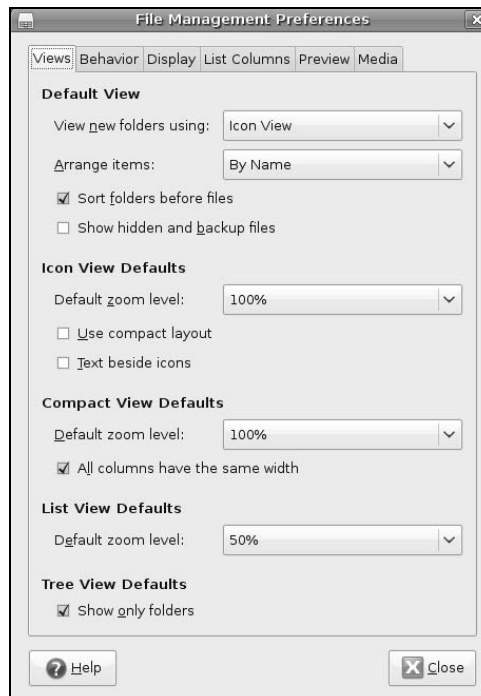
File Management Preferences

Views | Behavior | Display | List Columns | Preview | Media

Default View

View new folders using: Icon View

Arrange items: By Name

☑ Sort folders before files

☐ Show hidden and backup files

Icon View Defaults

Default zoom level: 100%

☐ Use compact layout

☐ Text beside icons

Compact View Defaults

Default zoom level: 100%

☑ All columns have the same width

List View Defaults

Default zoom level: 50%

Tree View Defaults

☑ Show only folders

Help

Close